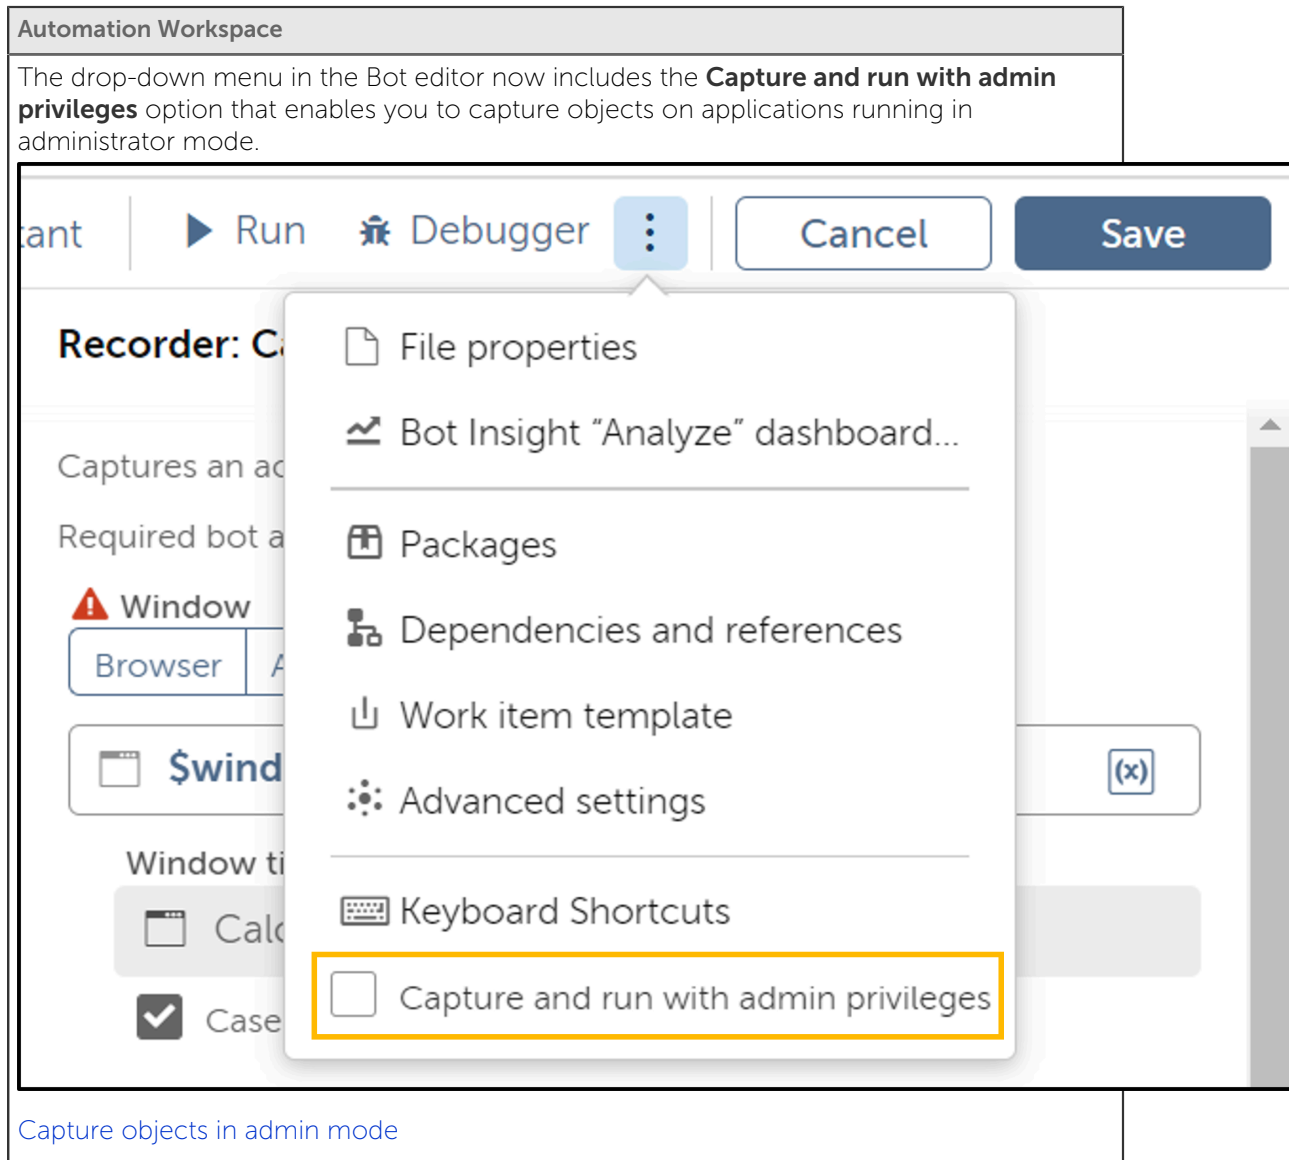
Automation Workspace

The drop-down menu in the Bot editor now includes the **Capture and run with admin privileges** option that enables you to capture objects on applications running in administrator mode.

tant Run Debugger Cancel Save

Recorder: C

Captures an ac

Required bot a

Window

Browser A

$wind

(x)

Window ti

Calc

Case

File properties

Bot Insight “Analyze” dashboard...

Packages

Dependencies and references

Work item template

Advanced settings

Keyboard Shortcuts

Capture and run with admin privileges

Capture objects in admin mode